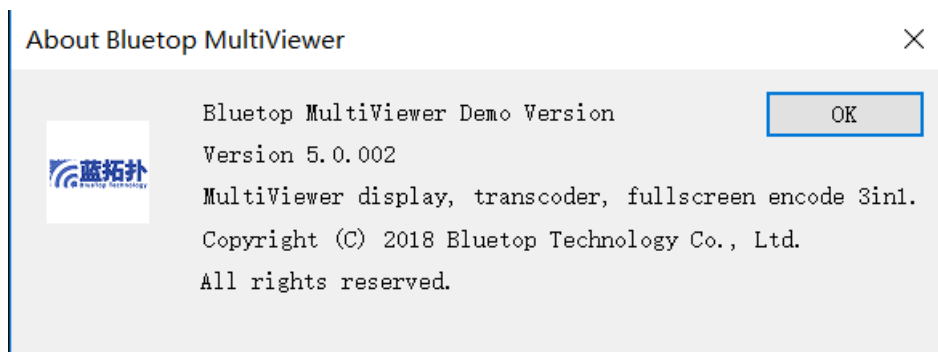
About Bluetop MultiViewer

×

蓝拓扑
Bluetop Technology

Bluetop MultiViewer Demo Version

Version 5.0.002

MultiViewer display, transcoder, fullscreen encode 3in1.

Copyright (C) 2018 Bluetop Technology Co., Ltd.

All rights reserved.

OK